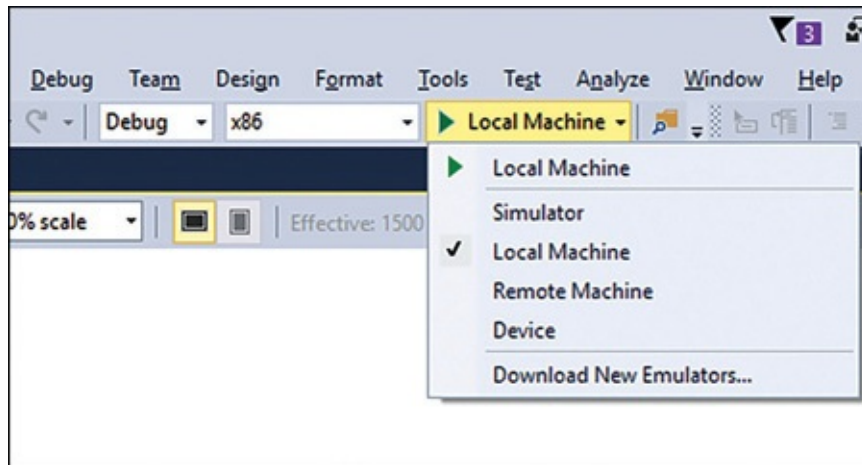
3

Debug Team Design Format Tools Test Analyze Window Help

Debug x86 Local Machine

0% scale Effective: 1500

Local Machine

Simulator

✓ Local Machine

Remote Machine

Device

Download New Emulators...